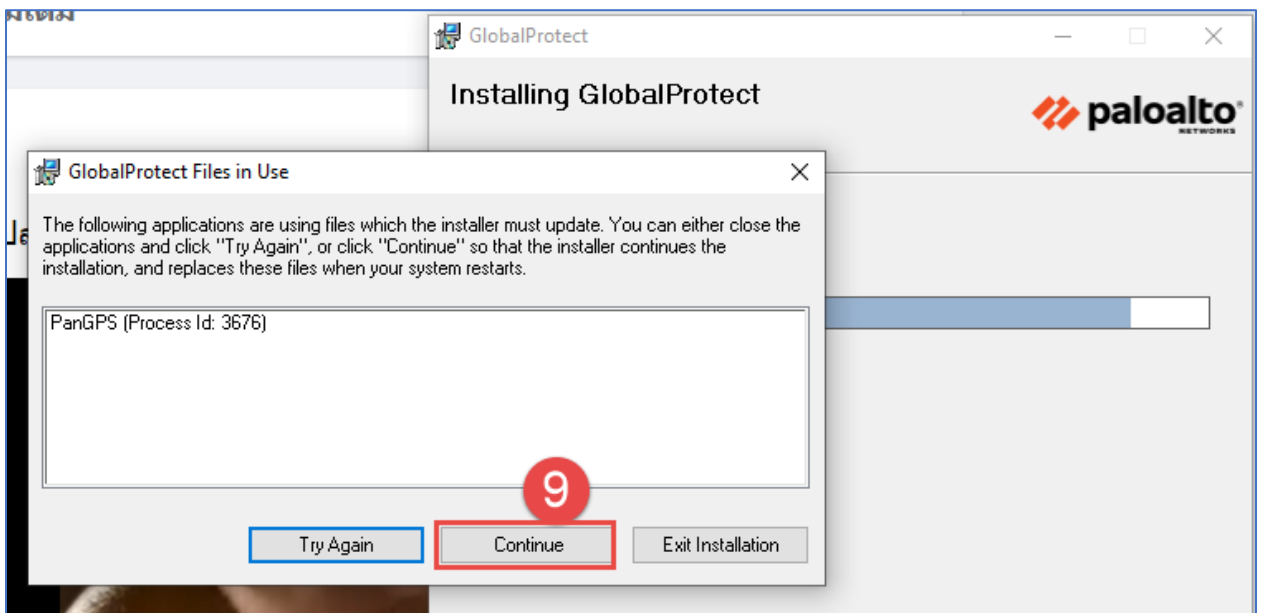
GlobalProtect

Installing GlobalProtect

paloalto NETWORKS

GlobalProtect Files in Use

The following applications are using files which the installer must update. You can either close the applications and click "Try Again", or click "Continue" so that the installer continues the installation, and replaces these files when your system restarts.

PanGPS (Process Id: 3676)

9

Try Again

Continue

Exit Installation